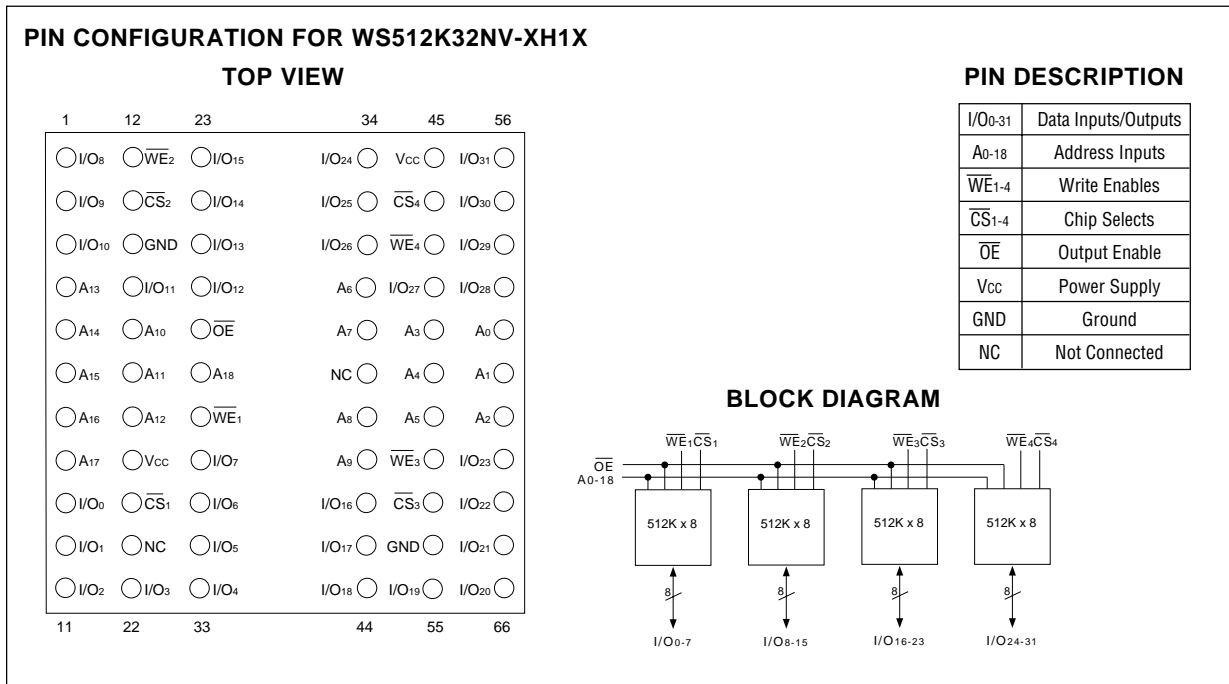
PIN CONFIGURATION FOR WS512K32NV-XH1X

TOP VIEW

| 1 | 12 | 23 | 34 | 45 | 56 |
|---|---|---|---|---|---|
| $I/O_8$ | $\overline{WE}_2$ | $I/O_{15}$ | $I/O_{24}$ | $V_{CC}$ | $I/O_{31}$ |
| $I/O_9$ | $\overline{CS}_2$ | $I/O_{14}$ | $I/O_{25}$ | $\overline{CS}_4$ | $I/O_{30}$ |
| $I/O_{10}$ | GND | $I/O_{13}$ | $I/O_{26}$ | $\overline{WE}_4$ | $I/O_{29}$ |
| $A_{13}$ | $I/O_{11}$ | $I/O_{12}$ | $A_6$ | $I/O_{27}$ | $I/O_{28}$ |
| $A_{14}$ | $A_{10}$ | $\overline{OE}$ | $A_7$ | $A_3$ | $A_0$ |
| $A_{15}$ | $A_{11}$ | $A_{18}$ | NC | $A_4$ | $A_1$ |
| $A_{16}$ | $A_{12}$ | $\overline{WE}_1$ | $A_8$ | $A_5$ | $A_2$ |
| $A_{17}$ | $V_{CC}$ | $I/O_7$ | $A_9$ | $\overline{WE}_3$ | $I/O_{23}$ |
| $I/O_0$ | $\overline{CS}_1$ | $I/O_6$ | $I/O_{16}$ | $\overline{CS}_3$ | $I/O_{22}$ |
| $I/O_1$ | NC | $I/O_5$ | $I/O_{17}$ | GND | $I/O_{21}$ |
| $I/O_2$ | $I/O_3$ | $I/O_4$ | $I/O_{18}$ | $I/O_{19}$ | $I/O_{20}$ |
| 11 | 22 | 33 | 44 | 55 | 66 |

PIN DESCRIPTION

| | |
|---|---|
| $I/O_{0-31}$ | Data Inputs/Outputs |
| $A_{0-18}$ | Address Inputs |
| $\overline{WE}_{1-4}$ | Write Enables |
| $\overline{CS}_{1-4}$ | Chip Selects |
| $\overline{OE}$ | Output Enable |
| $V_{CC}$ | Power Supply |
| GND | Ground |
| NC | Not Connected |

BLOCK DIAGRAM

$\overline{WE}_1\overline{CS}_1$ $\overline{WE}_2\overline{CS}_2$ $\overline{WE}_3\overline{CS}_3$ $\overline{WE}_4\overline{CS}_4$
$\overline{OE}$
$A_{0-18}$
512K x 8 512K x 8 512K x 8 512K x 8
8 8 8 8
$I/O_{0-7}$ $I/O_{8-15}$ $I/O_{16-23}$ $I/O_{24-31}$